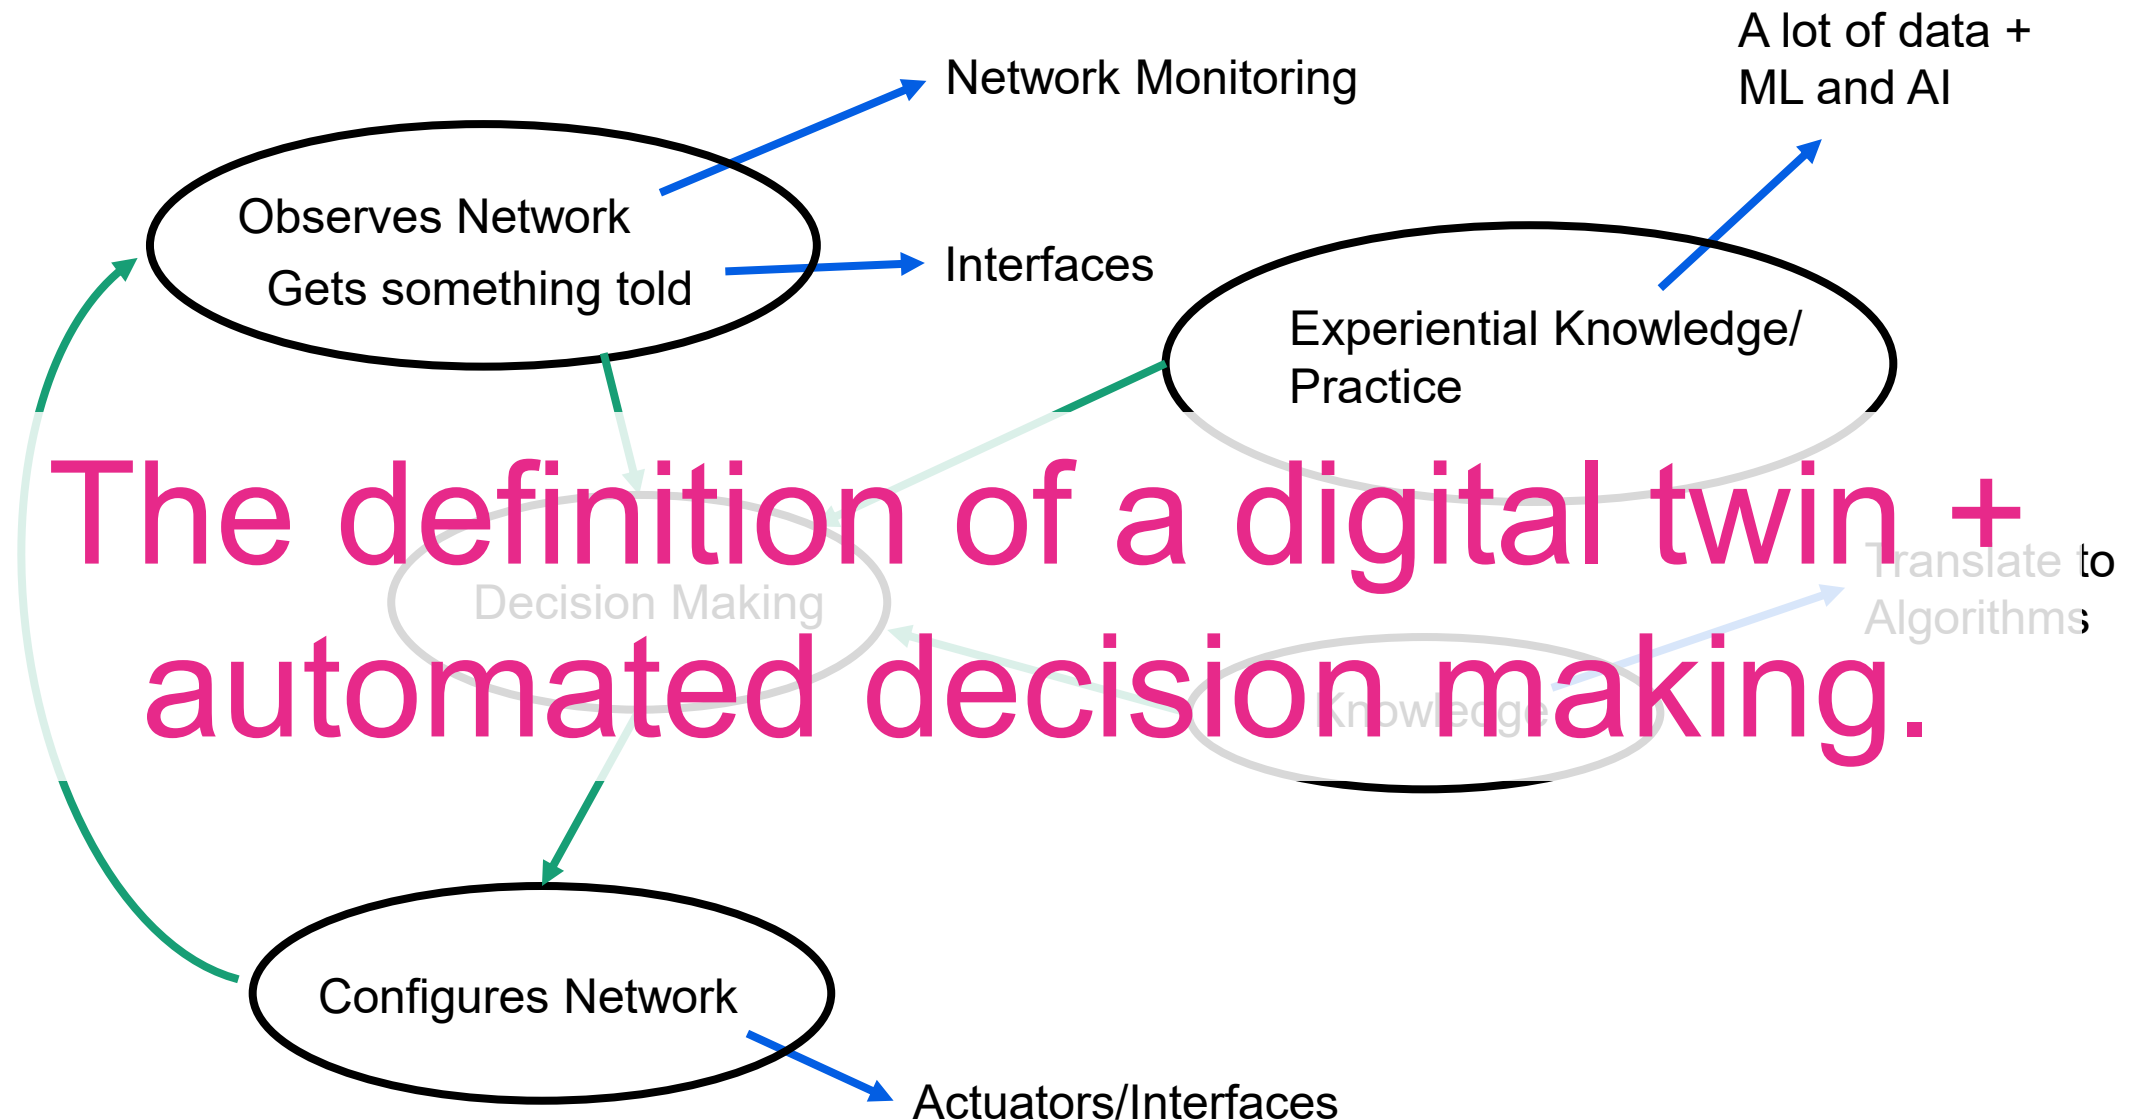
Network Monitoring

A lot of data + ML and AI

Observes Network

Gets something told

Interfaces

Experiential Knowledge/ Practice

The definition of a digital twin + automated decision making.

Decision Making

Translate to Algorithms

Knowledge

Configures Network

Actuators/Interfaces